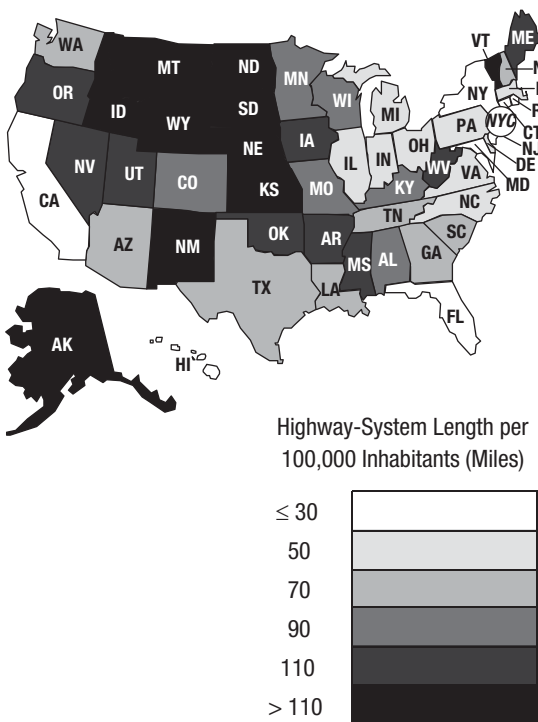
WA
MT
ND
VT
ME
OR
MN
ID
SD
WI
NY
WY
MI
PA
NYC
CT
NJ
DE
MD
IA
NE
NV
OH
IL
IN
UT
WV
CO
VA
KS
MO
KY
CA
NC
TN
OK
AR
SC
AZ
NM
MS
AL
GA
TX
LA
FL
AK
HI

Highway-System Length per 100,000 Inhabitants (Miles)

$\leq 30$
50
70
90
110
$> 110$